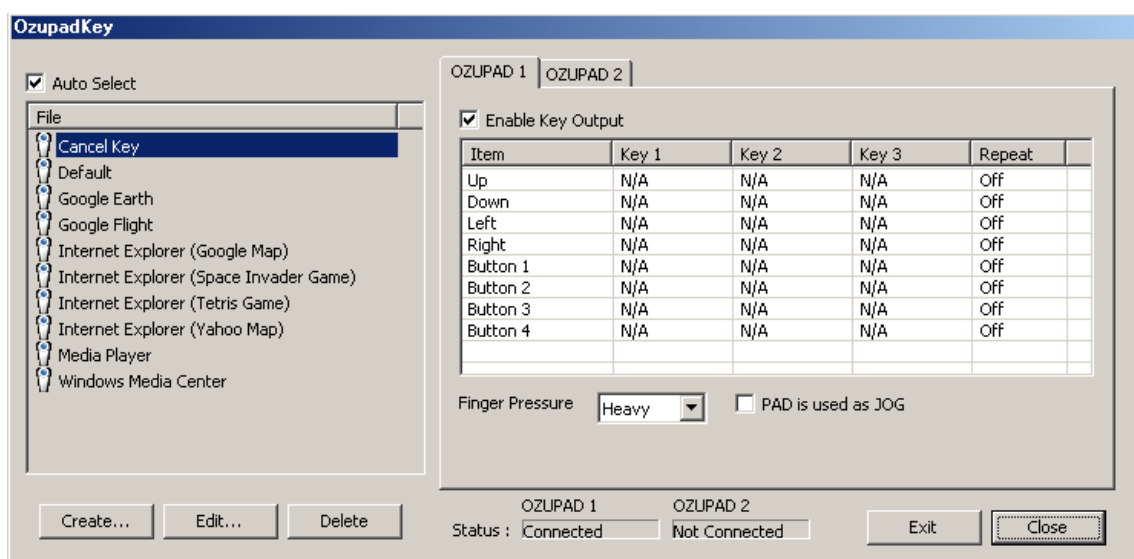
OzupadKey

Auto Select

File

Cancel Key
Default
Google Earth
Google Flight
Internet Explorer (Google Map)
Internet Explorer (Space Invader Game)
Internet Explorer (Tetris Game)
Internet Explorer (Yahoo Map)
Media Player
Windows Media Center

OZUPAD 1 | OZUPAD 2

Enable Key Output

| Item | Key 1 | Key 2 | Key 3 | Repeat |
|---|---|---|---|---|
| Up | N/A | N/A | N/A | Off |
| Down | N/A | N/A | N/A | Off |
| Left | N/A | N/A | N/A | Off |
| Right | N/A | N/A | N/A | Off |
| Button 1 | N/A | N/A | N/A | Off |
| Button 2 | N/A | N/A | N/A | Off |
| Button 3 | N/A | N/A | N/A | Off |
| Button 4 | N/A | N/A | N/A | Off |

Finger Pressure Heavy

PAD is used as JOG

Create... Edit... Delete

OZUPAD 1 OZUPAD 2
Status : Connected Not Connected

Exit Close